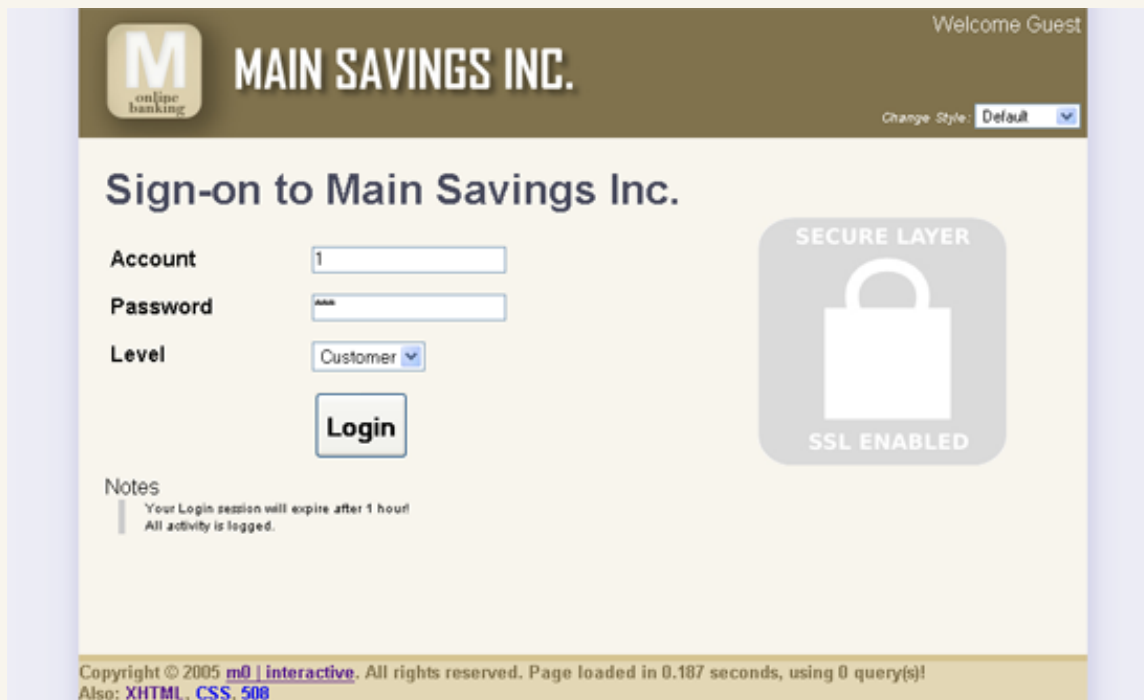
M
online banking

MAIN SAVINGS INC.

Welcome Guest

Change Style: Default

Sign-on to Main Savings Inc.

Account 1

Password ***

Level Customer

Login

SECURE LAYER

SSL ENABLED

Notes

Your Login session will expire after 1 hour!
All activity is logged.

Copyright © 2005 m0 | interactive. All rights reserved. Page loaded in 0.187 seconds, using 0 query(s)!
Also: XHTML, CSS, 508